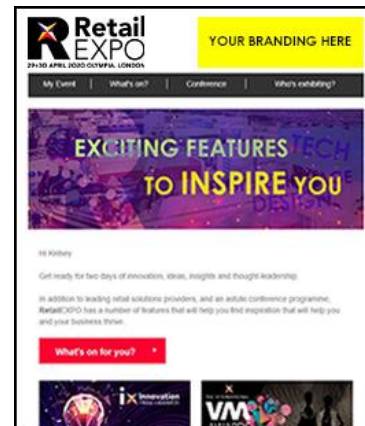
Retail EXPO
29-30 APRIL 2020 OLYMPIA, LONDON

YOUR BRANDING HERE

My Event | What's on? | Conference | Who's exhibiting?

EXCITING FEATURES TO INSPIRE YOU

TECH

DESIGN

Hi Kelsey

Get ready for two days of innovation, ideas, insights and thought leadership.

In addition to leading retail solutions providers, and an astute conference programme, RetailEXPO has a number of features that will help you find inspiration that will help you and your business thrive.

What's on for you? >

ix Innovation

VM